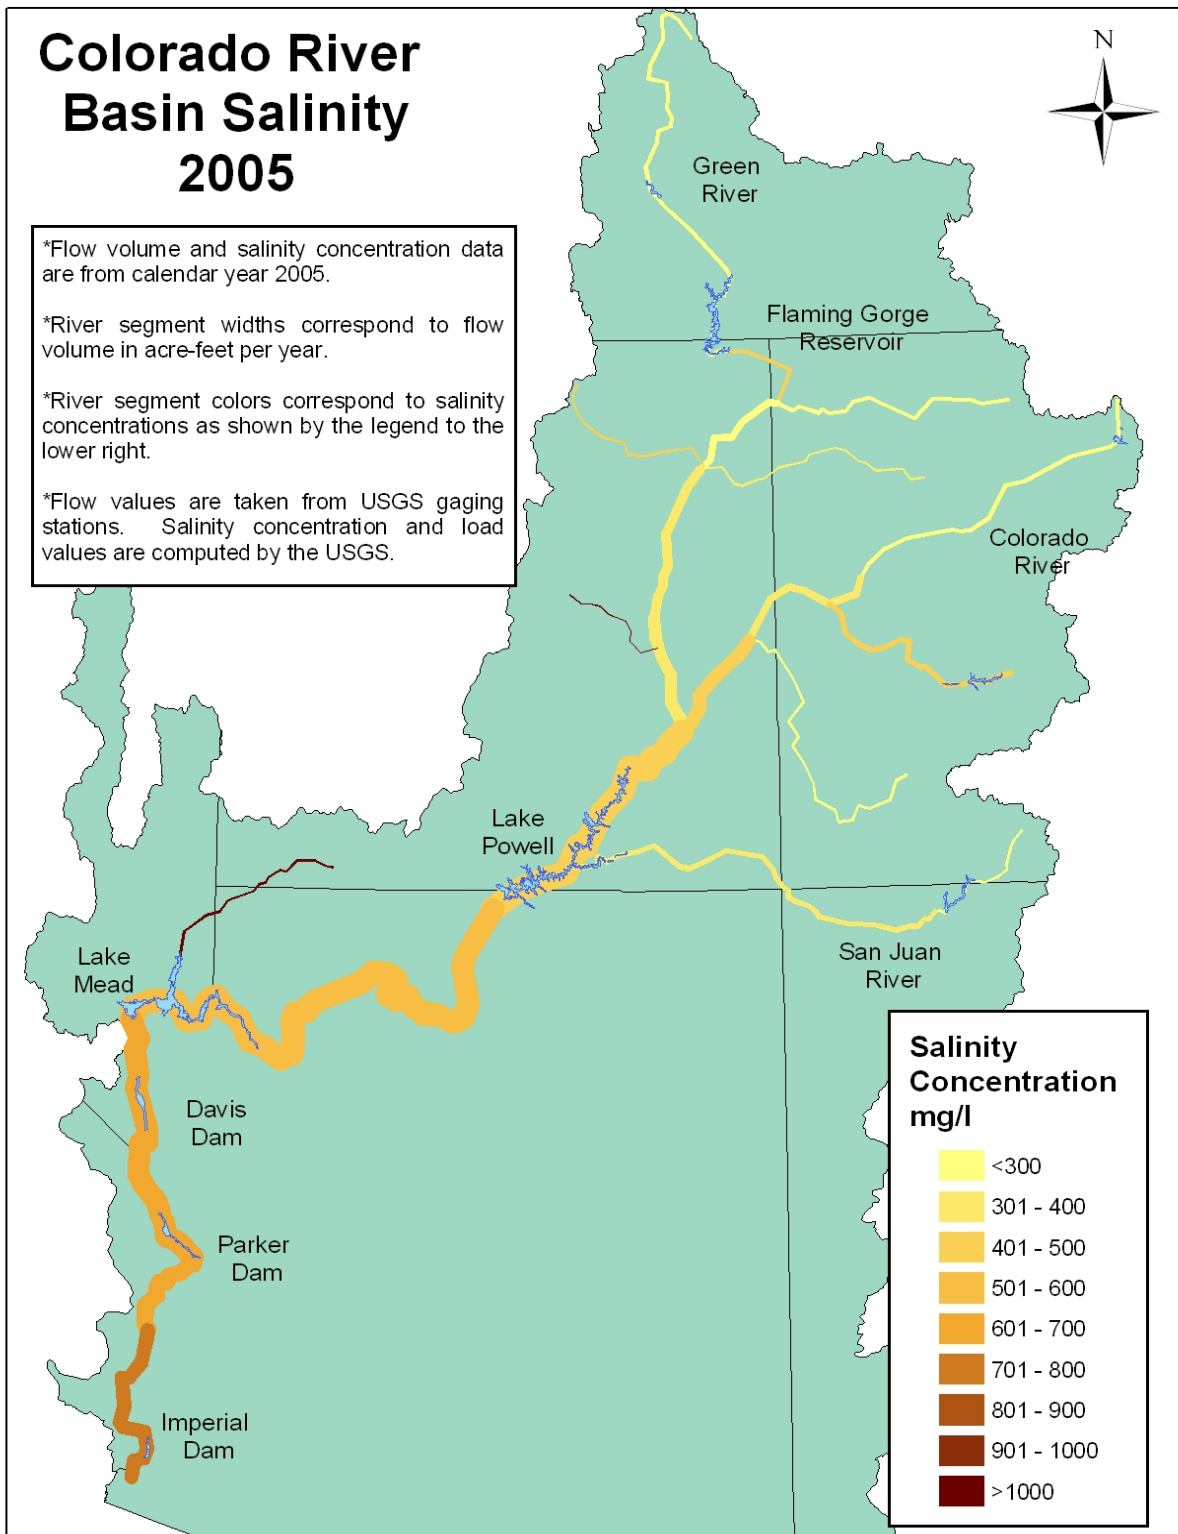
Colorado River Basin Salinity 2005

*Flow volume and salinity concentration data are from calendar year 2005.

*River segment widths correspond to flow volume in acre-feet per year.

*River segment colors correspond to salinity concentrations as shown by the legend to the lower right.

*Flow values are taken from USGS gaging stations. Salinity concentration and load values are computed by the USGS.

N

Green River

Flaming Gorge Reservoir

Colorado River

Lake Powell

San Juan River

Lake Mead

Davis Dam

Parker Dam

Imperial Dam

Salinity Concentration mg/l

<300
301 - 400
401 - 500
501 - 600
601 - 700
701 - 800
801 - 900
901 - 1000
>1000